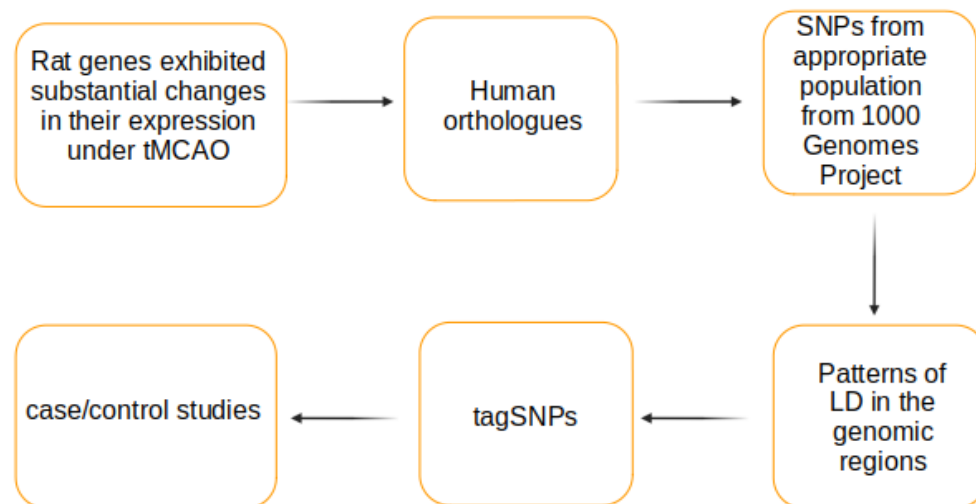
Rat genes exhibited substantial changes in their expression under tMCAO

Human orthologues

SNPs from appropriate population from 1000 Genomes Project

Patterns of LD in the genomic regions

tagSNPs

case/control studies